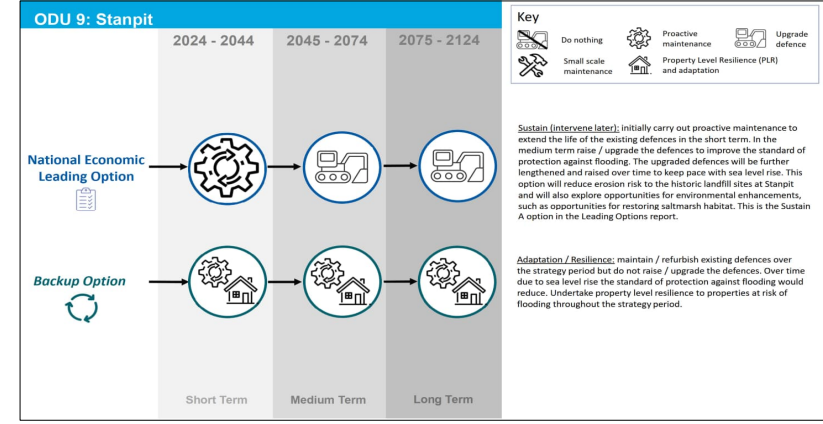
ODU 9: Stanpit

2024 - 2044

2045 - 2074

2075 - 2124

Key

Do nothing

Proactive maintenance

Upgrade defence

Small scale maintenance

Property Level Resilience (PLR) and adaptation

National Economic Leading Option

Backup Option

Short Term

Medium Term

Long Term

Sustain (intervene later): initially carry out proactive maintenance to extend the life of the existing defences in the short term. In the medium term raise / upgrade the defences to improve the standard of protection against flooding. The upgraded defences will be further lengthened and raised over time to keep pace with sea level rise. This option will reduce erosion risk to the historic landfill sites at Stanpit and will also explore opportunities for environmental enhancements, such as opportunities for restoring saltmarsh habitat. This is the Sustain A option in the Leading Options report.

Adaptation / Resilience: maintain / refurbish existing defences over the strategy period but do not raise / upgrade the defences. Over time due to sea level rise the standard of protection against flooding would reduce. Undertake property level resilience to properties at risk of flooding throughout the strategy period.